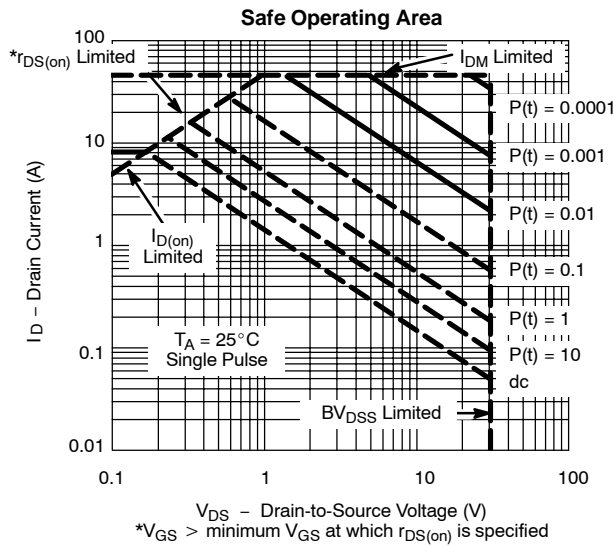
Safe Operating Area

100

$^*r_{DS(on)}$ Limited

$I_{DM}$ Limited

10

1

0.1

0.01

$I_{D(on)}$ Limited

$T_A = 25°C$
Single Pulse

P(t) = 0.0001

P(t) = 0.001

P(t) = 0.01

P(t) = 0.1

P(t) = 1

P(t) = 10

dc

$BV_{DSS}$ Limited

$I_D$ – Drain Current (A)

0.1 1 10 100

$V_{DS}$ – Drain-to-Source Voltage (V)
$^*V_{GS}$ > minimum $V_{GS}$ at which $r_{DS(on)}$ is specified